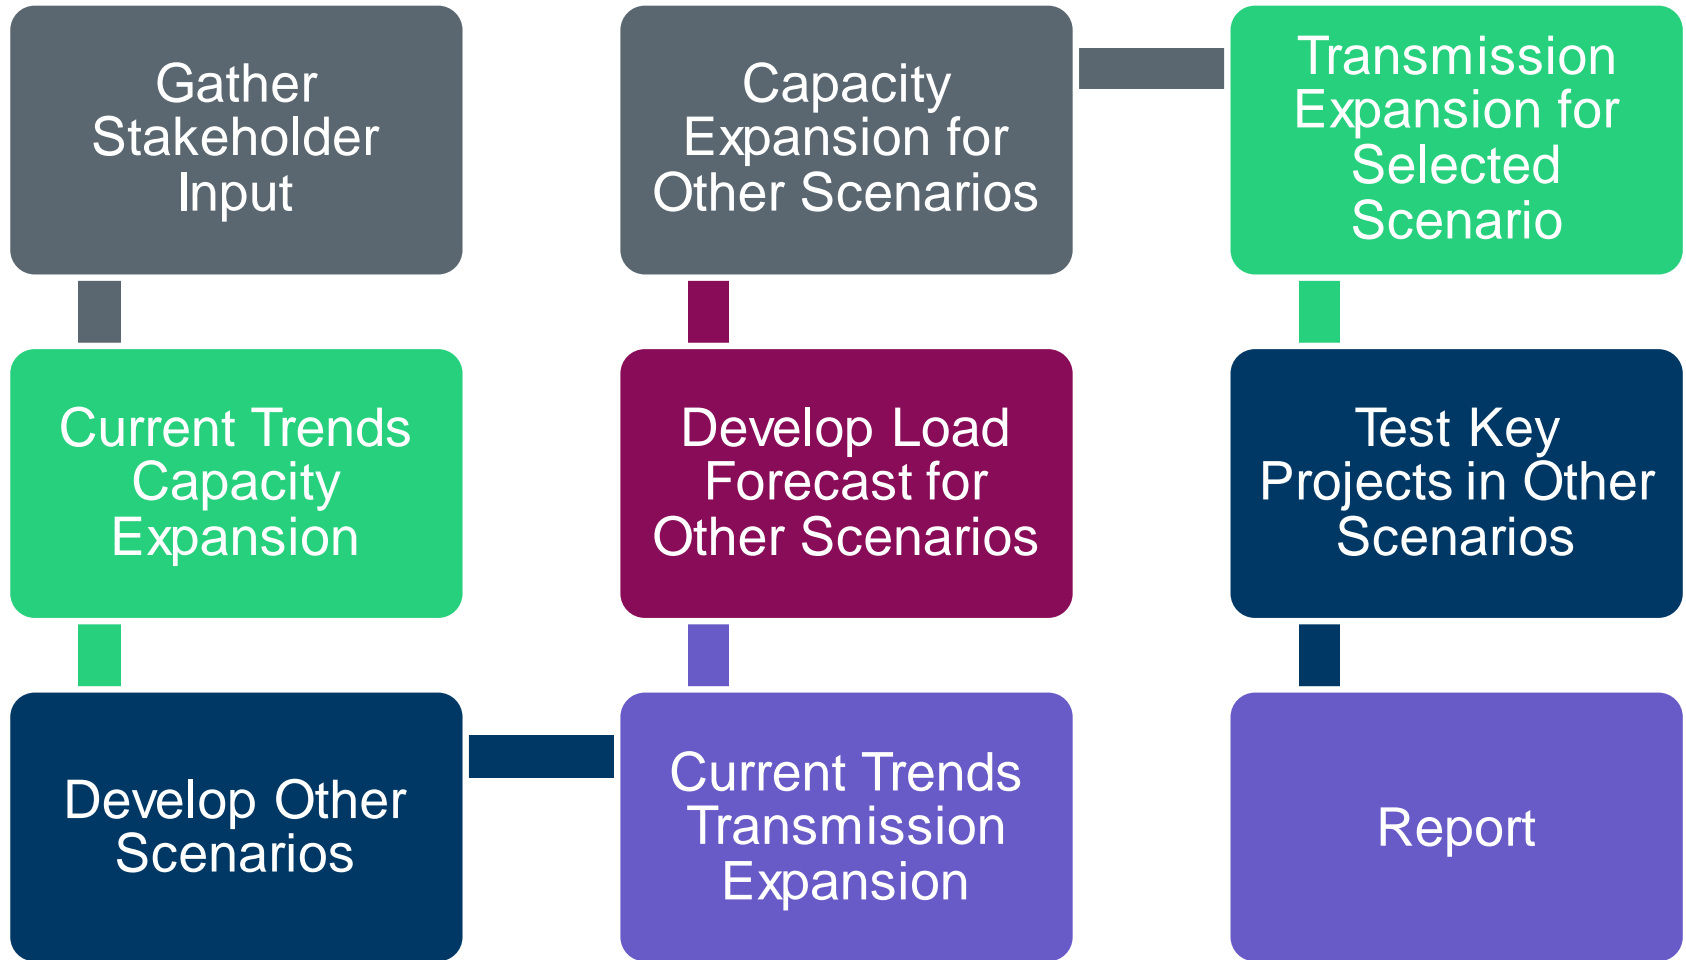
Gather Stakeholder Input

Current Trends Capacity Expansion

Develop Other Scenarios

Current Trends Transmission Expansion

Develop Load Forecast for Other Scenarios

Capacity Expansion for Other Scenarios

Transmission Expansion for Selected Scenario

Test Key Projects in Other Scenarios

Report